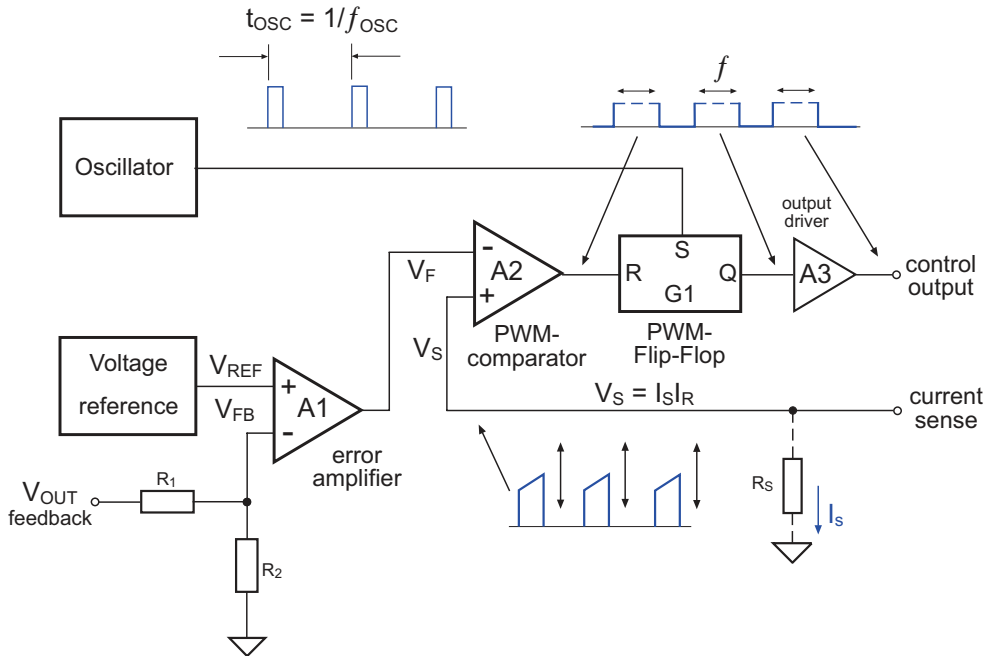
$t_{OSC} = 1/f_{OSC}$

$f$

Oscillator

output driver

$V_F$

A2

S

R

Q

G1

A3

control output

PWM-comparator

PWM-Flip-Flop

Voltage reference

$V_{REF}$

$V_{FB}$

A1

$V_S$

$V_S = I_S I_R$

current sense

error amplifier

$V_{OUT}$ feedback

$R_1$

$R_2$

$R_S$

$I_S$